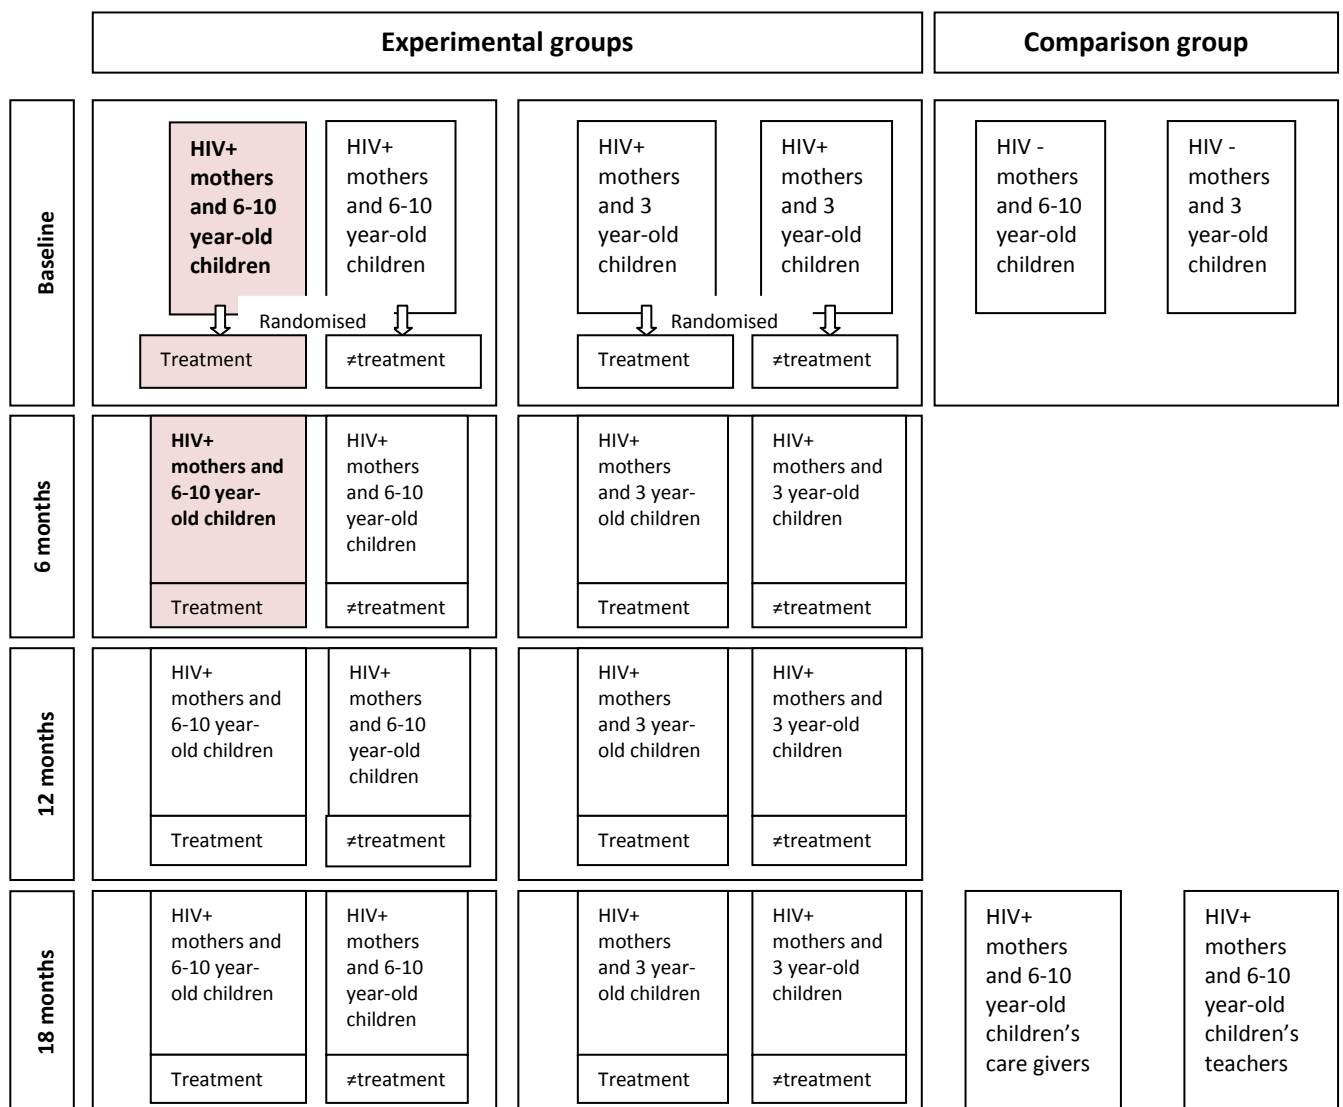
Experimental groups

Comparison group

Baseline

HIV+ mothers and 6-10 year-old children

HIV+ mothers and 6-10 year-old children

Randomised

Treatment

≠treatment

HIV+ mothers and 3 year-old children

HIV+ mothers and 3 year-old children

Randomised

Treatment

≠treatment

HIV - mothers and 6-10 year-old children

HIV - mothers and 3 year-old children

6 months

HIV+ mothers and 6-10 year-old children

Treatment

HIV+ mothers and 6-10 year-old children

≠treatment

HIV+ mothers and 3 year-old children

Treatment

HIV+ mothers and 3 year-old children

≠treatment

12 months

HIV+ mothers and 6-10 year-old children

Treatment

HIV+ mothers and 6-10 year-old children

≠treatment

HIV+ mothers and 3 year-old children

Treatment

HIV+ mothers and 3 year-old children

≠treatment

18 months

HIV+ mothers and 6-10 year-old children

Treatment

HIV+ mothers and 6-10 year-old children

≠treatment

HIV+ mothers and 3 year-old children

Treatment

HIV+ mothers and 3 year-old children

≠treatment

HIV+ mothers and 6-10 year-old children's care givers

HIV+ mothers and 6-10 year-old children's teachers